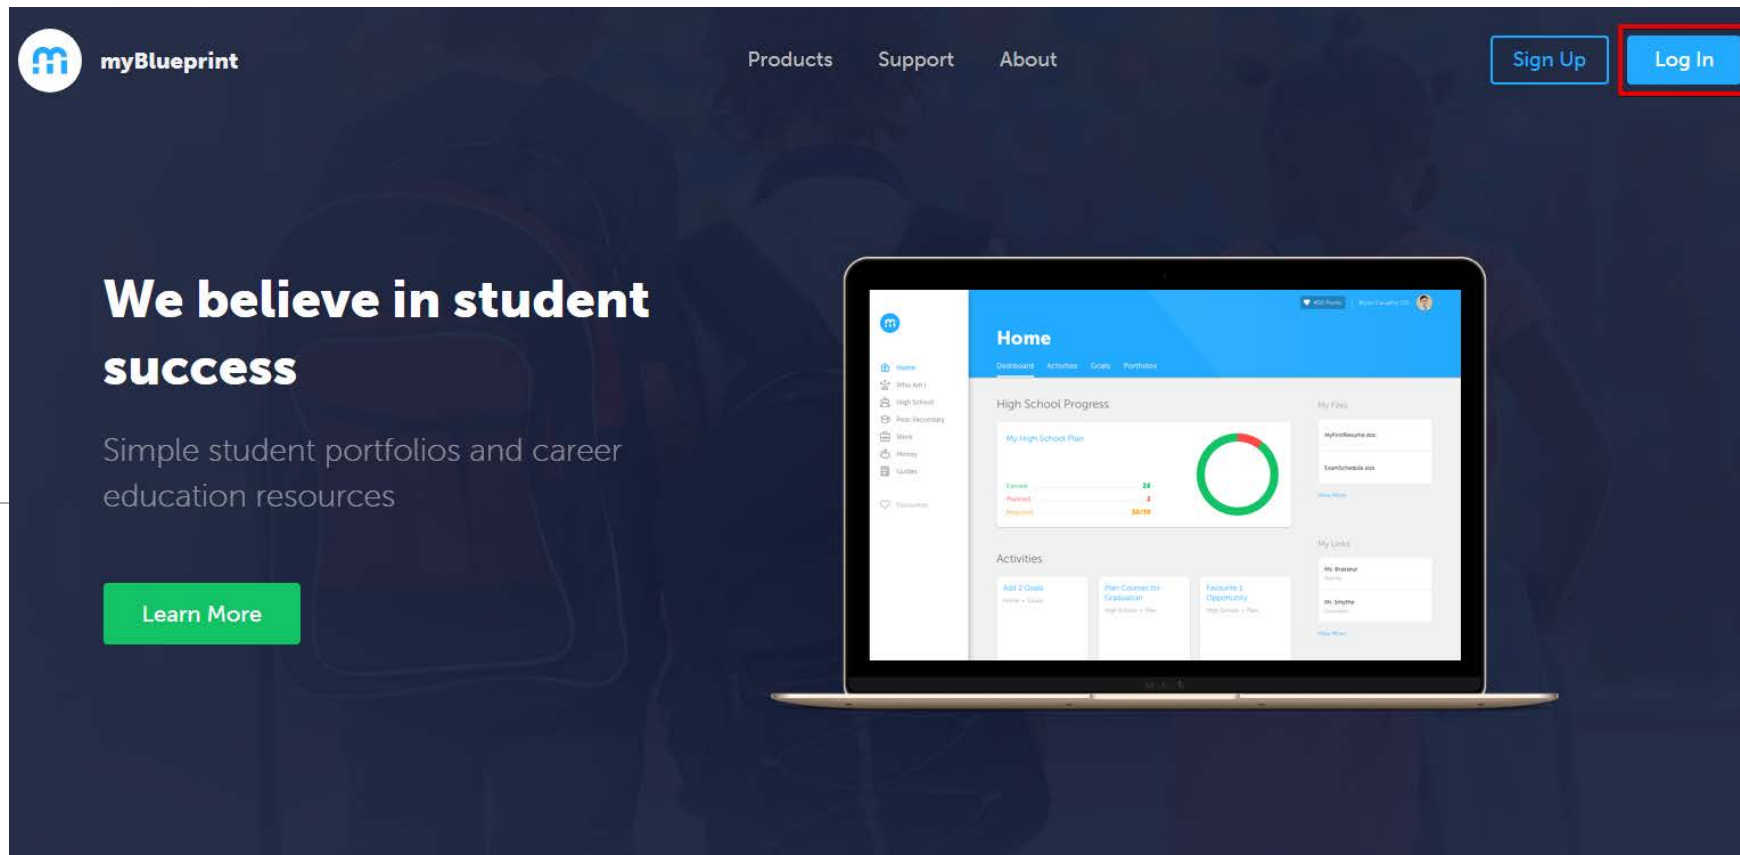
myBlueprint

Products Support About

Sign Up Log In

We believe in student success

Simple student portfolios and career education resources

Learn More

Home

Dashboard Activities Goals Portfolios

Home
Who Am I
High School
Post-Secondary
Work
Money
Guides

Favourites

High School Progress

My High School Plan

| Earned | 24 |
|---|---|
| Planned | 2 |
| Required | 30/30 |

My Files

MyFirstResume.doc

ExamSchedule.xlsx

View More

Activities

Add 2 Goals

Plan Courses for Graduation

Favourite 1 Opportunity

My Links

Mr. Brasseur

Mr. Smythe

View More